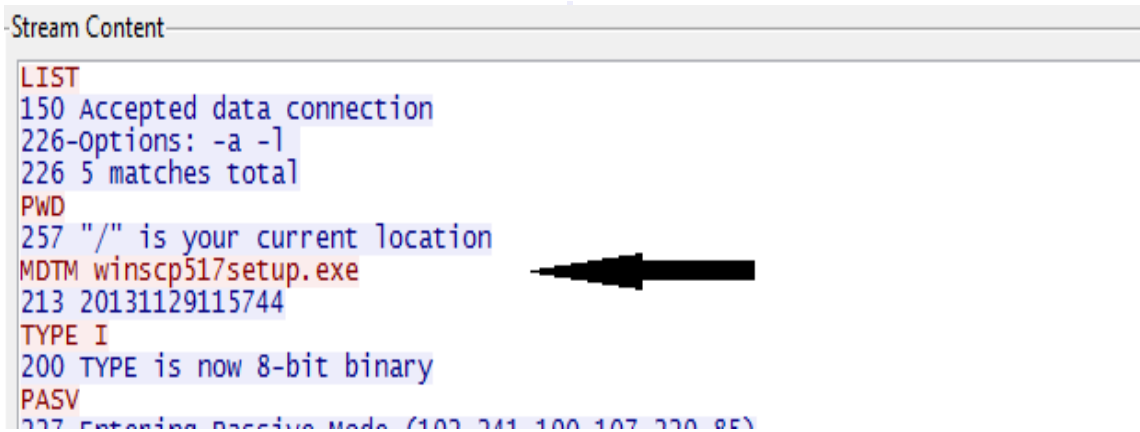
Stream Content

LIST
150 Accepted data connection
226-Options: -a -l
226 5 matches total
PWD
257 "/" is your current location
MDTM winscp517setup.exe
213 20131129115744
TYPE I
200 TYPE is now 8-bit binary
PASV
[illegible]